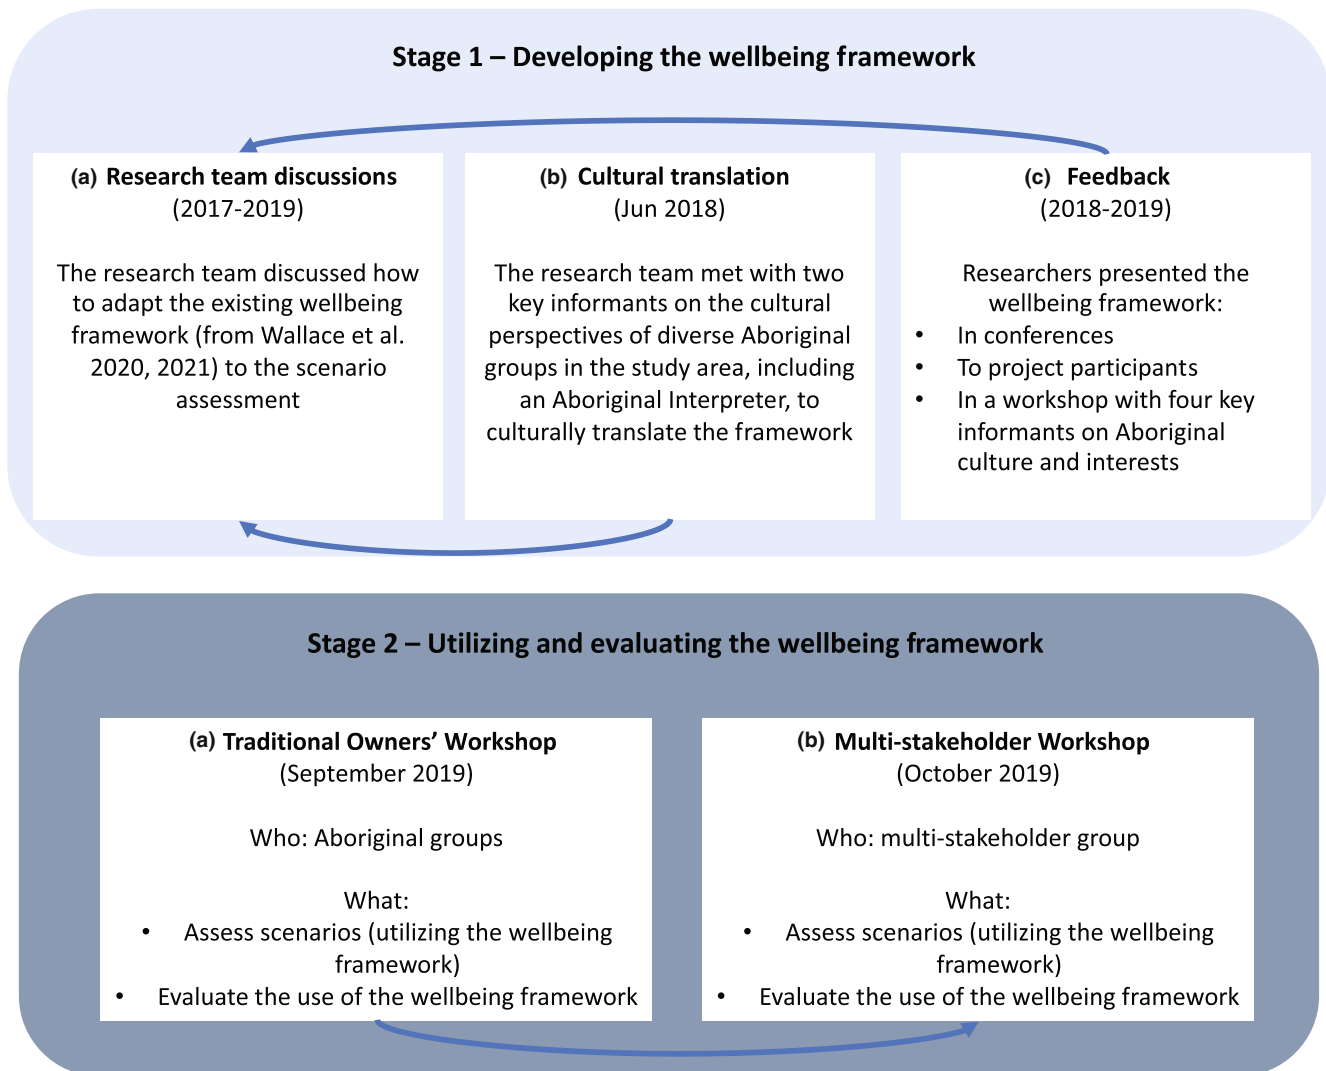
Stage 1 – Developing the wellbeing framework

(a) Research team discussions
(2017-2019)

The research team discussed how to adapt the existing wellbeing framework (from Wallace et al. 2020, 2021) to the scenario assessment

(b) Cultural translation
(Jun 2018)

The research team met with two key informants on the cultural perspectives of diverse Aboriginal groups in the study area, including an Aboriginal Interpreter, to culturally translate the framework

(c) Feedback
(2018-2019)

Researchers presented the wellbeing framework:
• In conferences
• To project participants
• In a workshop with four key informants on Aboriginal culture and interests

Stage 2 – Utilizing and evaluating the wellbeing framework

(a) Traditional Owners' Workshop
(September 2019)

Who: Aboriginal groups

What:
• Assess scenarios (utilizing the wellbeing framework)
• Evaluate the use of the wellbeing framework

(b) Multi-stakeholder Workshop
(October 2019)

Who: multi-stakeholder group

What:
• Assess scenarios (utilizing the wellbeing framework)
• Evaluate the use of the wellbeing framework